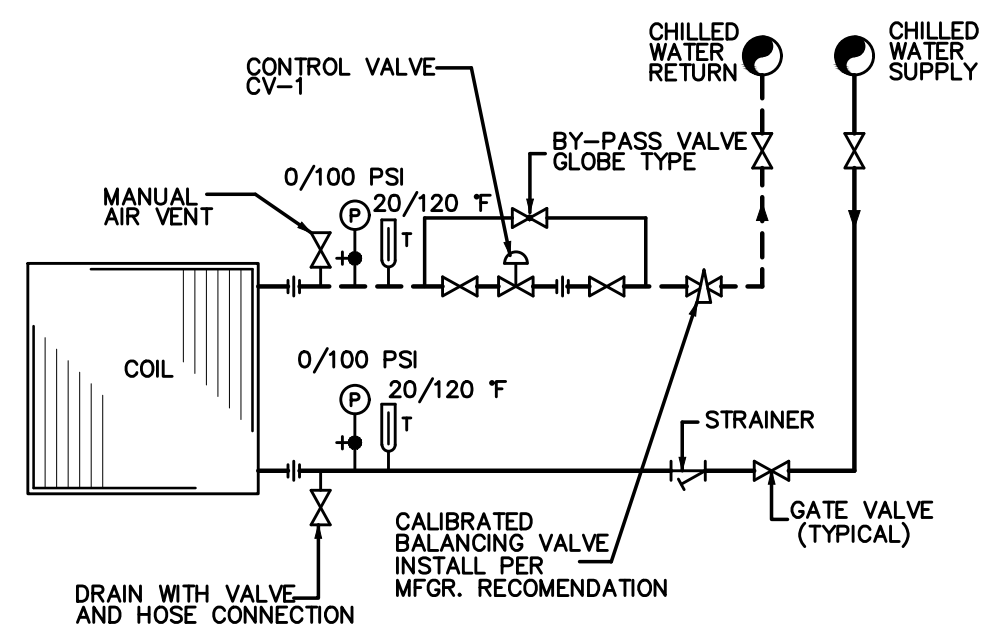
CHILLED WATER RETURN

CHILLED WATER SUPPLY

CONTROL VALVE CV-1

BY-PASS VALVE GLOBE TYPE

0/100 PSI

MANUAL AIR VENT

P

20/120 °F

T

COIL

0/100 PSI

P

20/120 °F

T

STRAINER

CALIBRATED BALANCING VALVE INSTALL PER MFGR. RECOMENDATION

GATE VALVE (TYPICAL)

DRAIN WITH VALVE AND HOSE CONNECTION